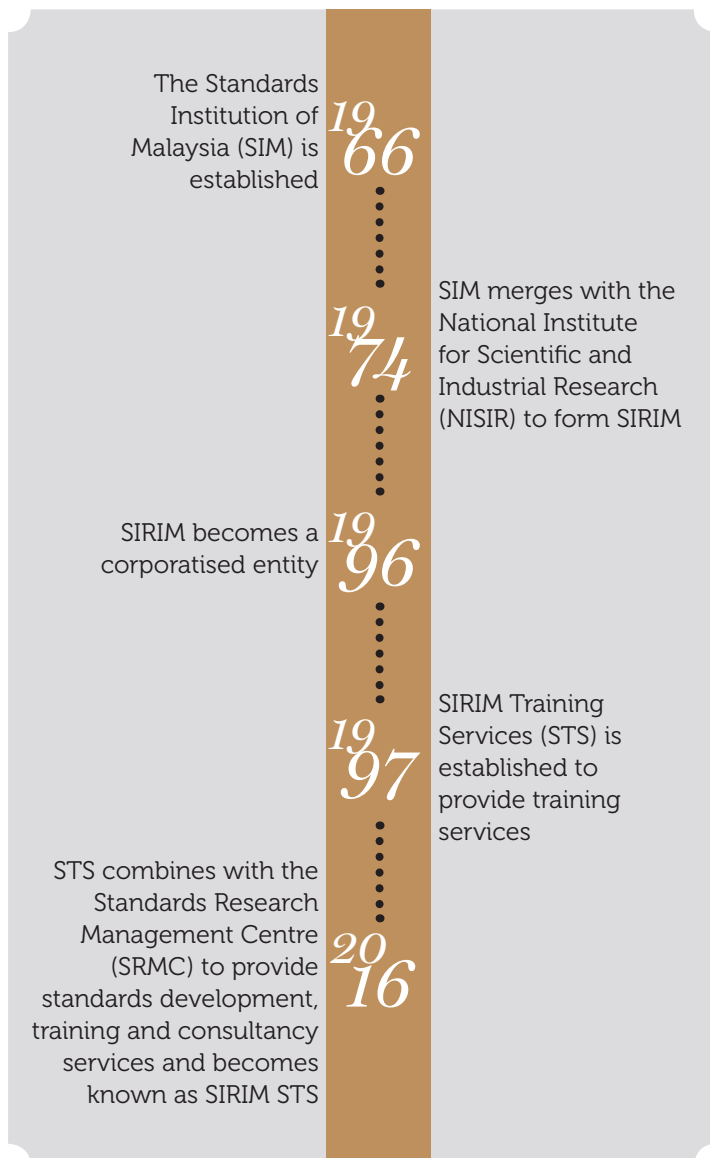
The Standards Institution of Malaysia (SIM) is established

1966

1974

SIM merges with the National Institute for Scientific and Industrial Research (NISIR) to form SIRIM

SIRIM becomes a corporatised entity

1996

1997

SIRIM Training Services (STS) is established to provide training services

STS combines with the Standards Research Management Centre (SRMC) to provide standards development, training and consultancy services and becomes known as SIRIM STS

2016